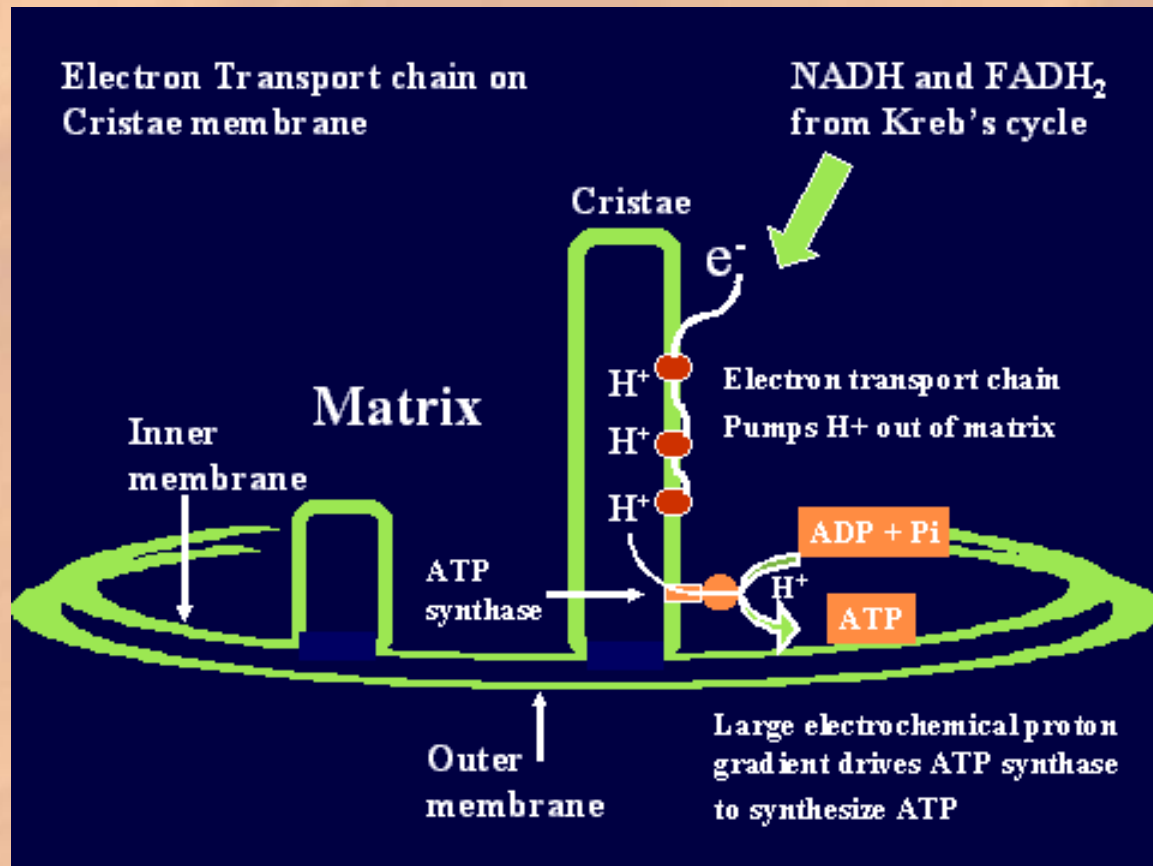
Electron Transport chain on Cristae membrane

NADH and $FADH_2$ from Kreb's cycle

Cristae

$e^-$

Matrix

Inner membrane

$H^+$

$H^+$

$H^+$

Electron transport chain Pumps H+ out of matrix

ADP + Pi

$H^+$

ATP

ATP synthase

Outer membrane

Large electrochemical proton gradient drives ATP synthase to synthesize ATP